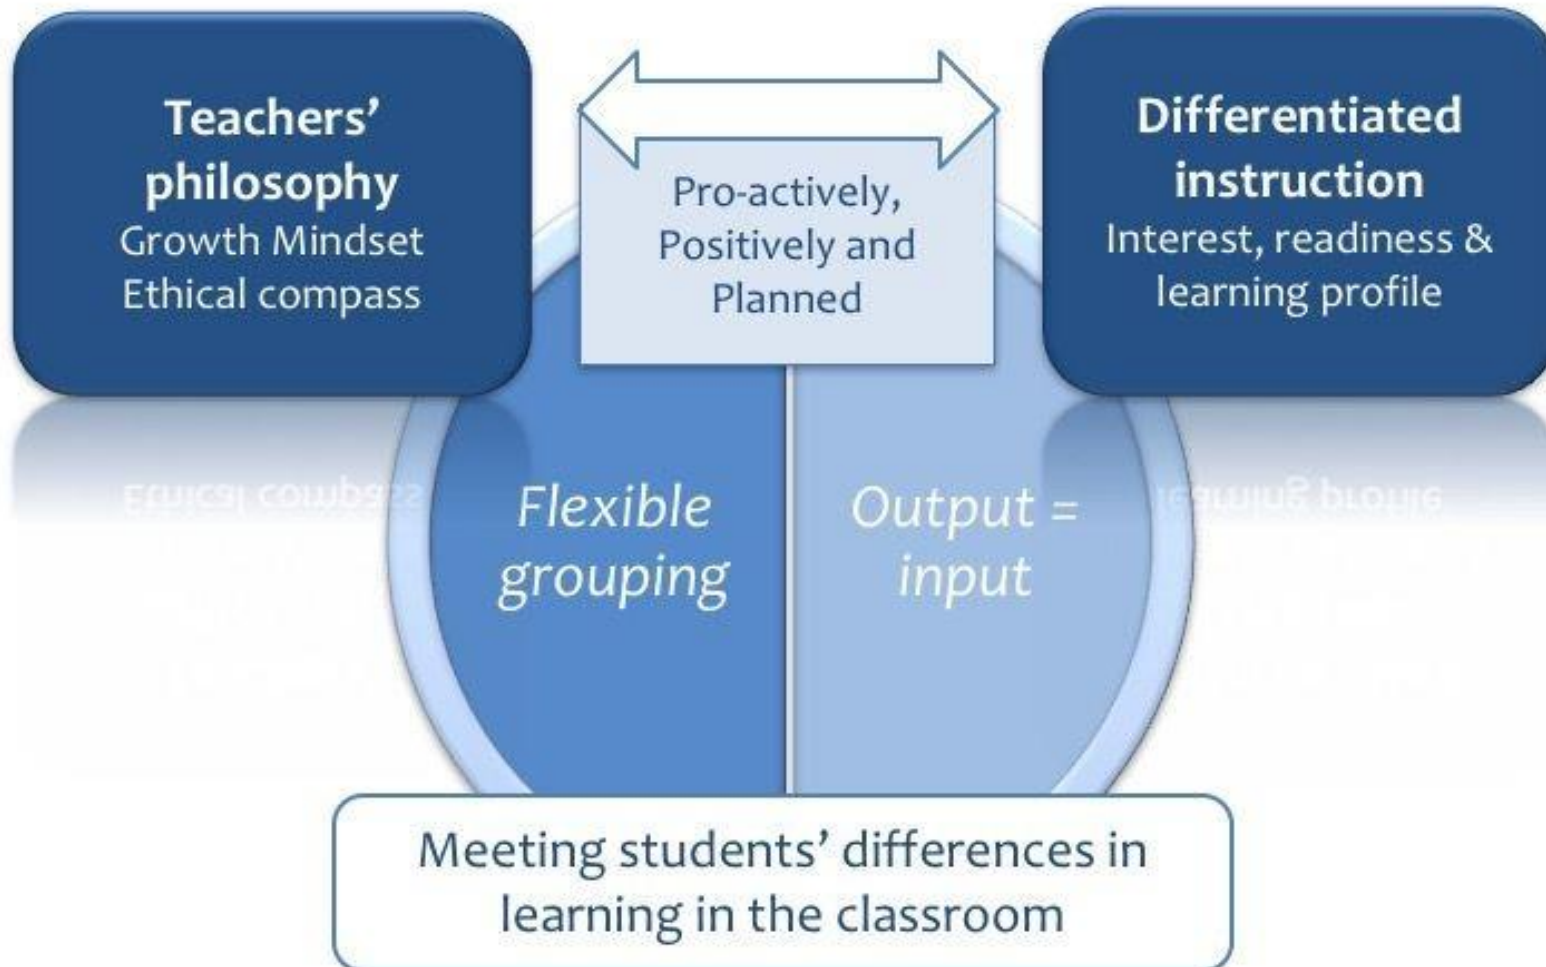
Teachers' philosophy
Growth Mindset
Ethical compass

Pro-actively, Positively and Planned

Differentiated instruction
Interest, readiness & learning profile

Flexible grouping

Output = input

Meeting students' differences in learning in the classroom